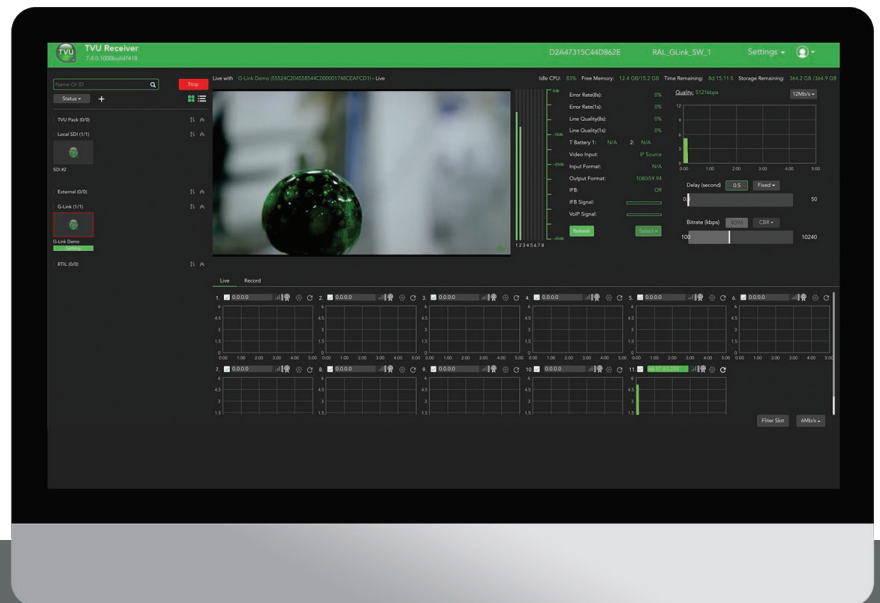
TVU Receiver
7.4.0.1000build1418

D2A47315C44D862E RAL_GLink_SW_1 Settings

Name Or ID
Stop
Status +
TVU Pack (0/0)
Local SDI (1/1)
SDI #2
External (0/0)
G-Link (1/1)
G-Link Demo
RTIL (0/0)

Live with G-Link Demo (0552AC204558544C000001748CEAFCD1) - Live

Idle CPU: 83% Free Memory: 12.4 GB/15.2 GB Time Remaining: 8d 15:11:5 Storage Remaining: 364.2 GB /364.9 GB

Error Rate(8s): 0%
Error Rate(1s): 0%
Line Quality(8s): 0%
Line Quality(1s): 0%
T Battery 1: N/A 2: N/A
Video Input: IP Source
Input Format: N/A
Output Format: 1080i59.94
IFB: Off
IFB Signal:
VoIP Signal:
Reboot
Select

Quality: 5121kbps
12Mb/s

Delay (second) 0.5 Fixed
0 50

Bitrate (kbps) CBR
100 10240

Live Record

1. 0.0.0.0
2. 0.0.0.0
3. 0.0.0.0
4. 0.0.0.0
5. 0.0.0.0
6. 0.0.0.0
7. 0.0.0.0
8. 0.0.0.0
9. 0.0.0.0
10. 0.0.0.0
11.

Filter Slot 6Mb/s